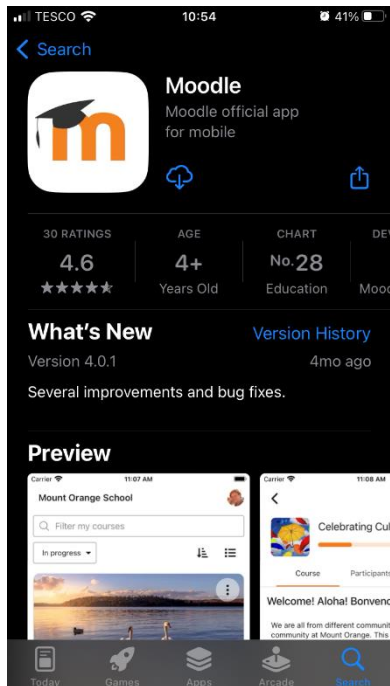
TESCO 10:54 41%

Search

Moodle
Moodle official app for mobile

30 RATINGS
4.6
★★★★★

AGE
4+
Years Old

CHART
No. 28
Education

DE
Mood

What's New
Version History
Version 4.0.1
4mo ago

Several improvements and bug fixes.

Preview

Carrier 11:07 AM
Mount Orange School
Filter my courses
In progress

Carrier 11:08 AM
Celebrating Cul
Course
Participants
Welcome! Aloha! Bonvenc
We are all from different communi community at Mount Orange. This

Today
Games
Apps
Arcade
Search